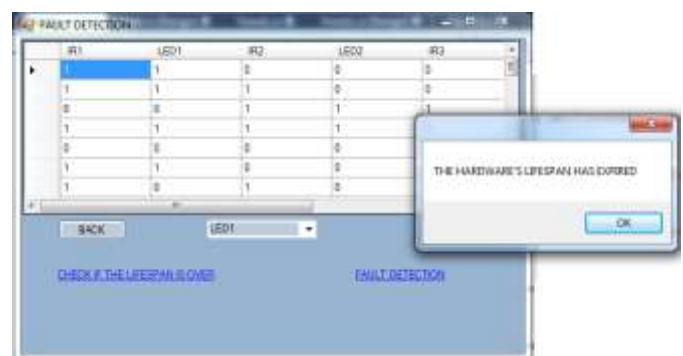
FAULT DETECTION

| IR1 | LED1 | IR2 | LED2 | IR3 |
|---|---|---|---|---|
| 1 | 1 | 0 | 0 | 0 |
| 1 | 1 | 1 | 0 | 0 |
| 0 | 0 | 1 | 1 | 1 |
| 1 | 1 | 1 | 1 | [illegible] |
| 0 | 0 | 0 | 0 | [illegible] |
| 1 | 1 | 0 | 0 | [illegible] |
| 1 | 0 | 1 | 0 | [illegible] |

BACK

LED1

CHECK IF THE LIFESPAN IS OVER

FAULT DETECTION

THE HARDWARE'S LIFESPAN HAS EXPIRED

OK